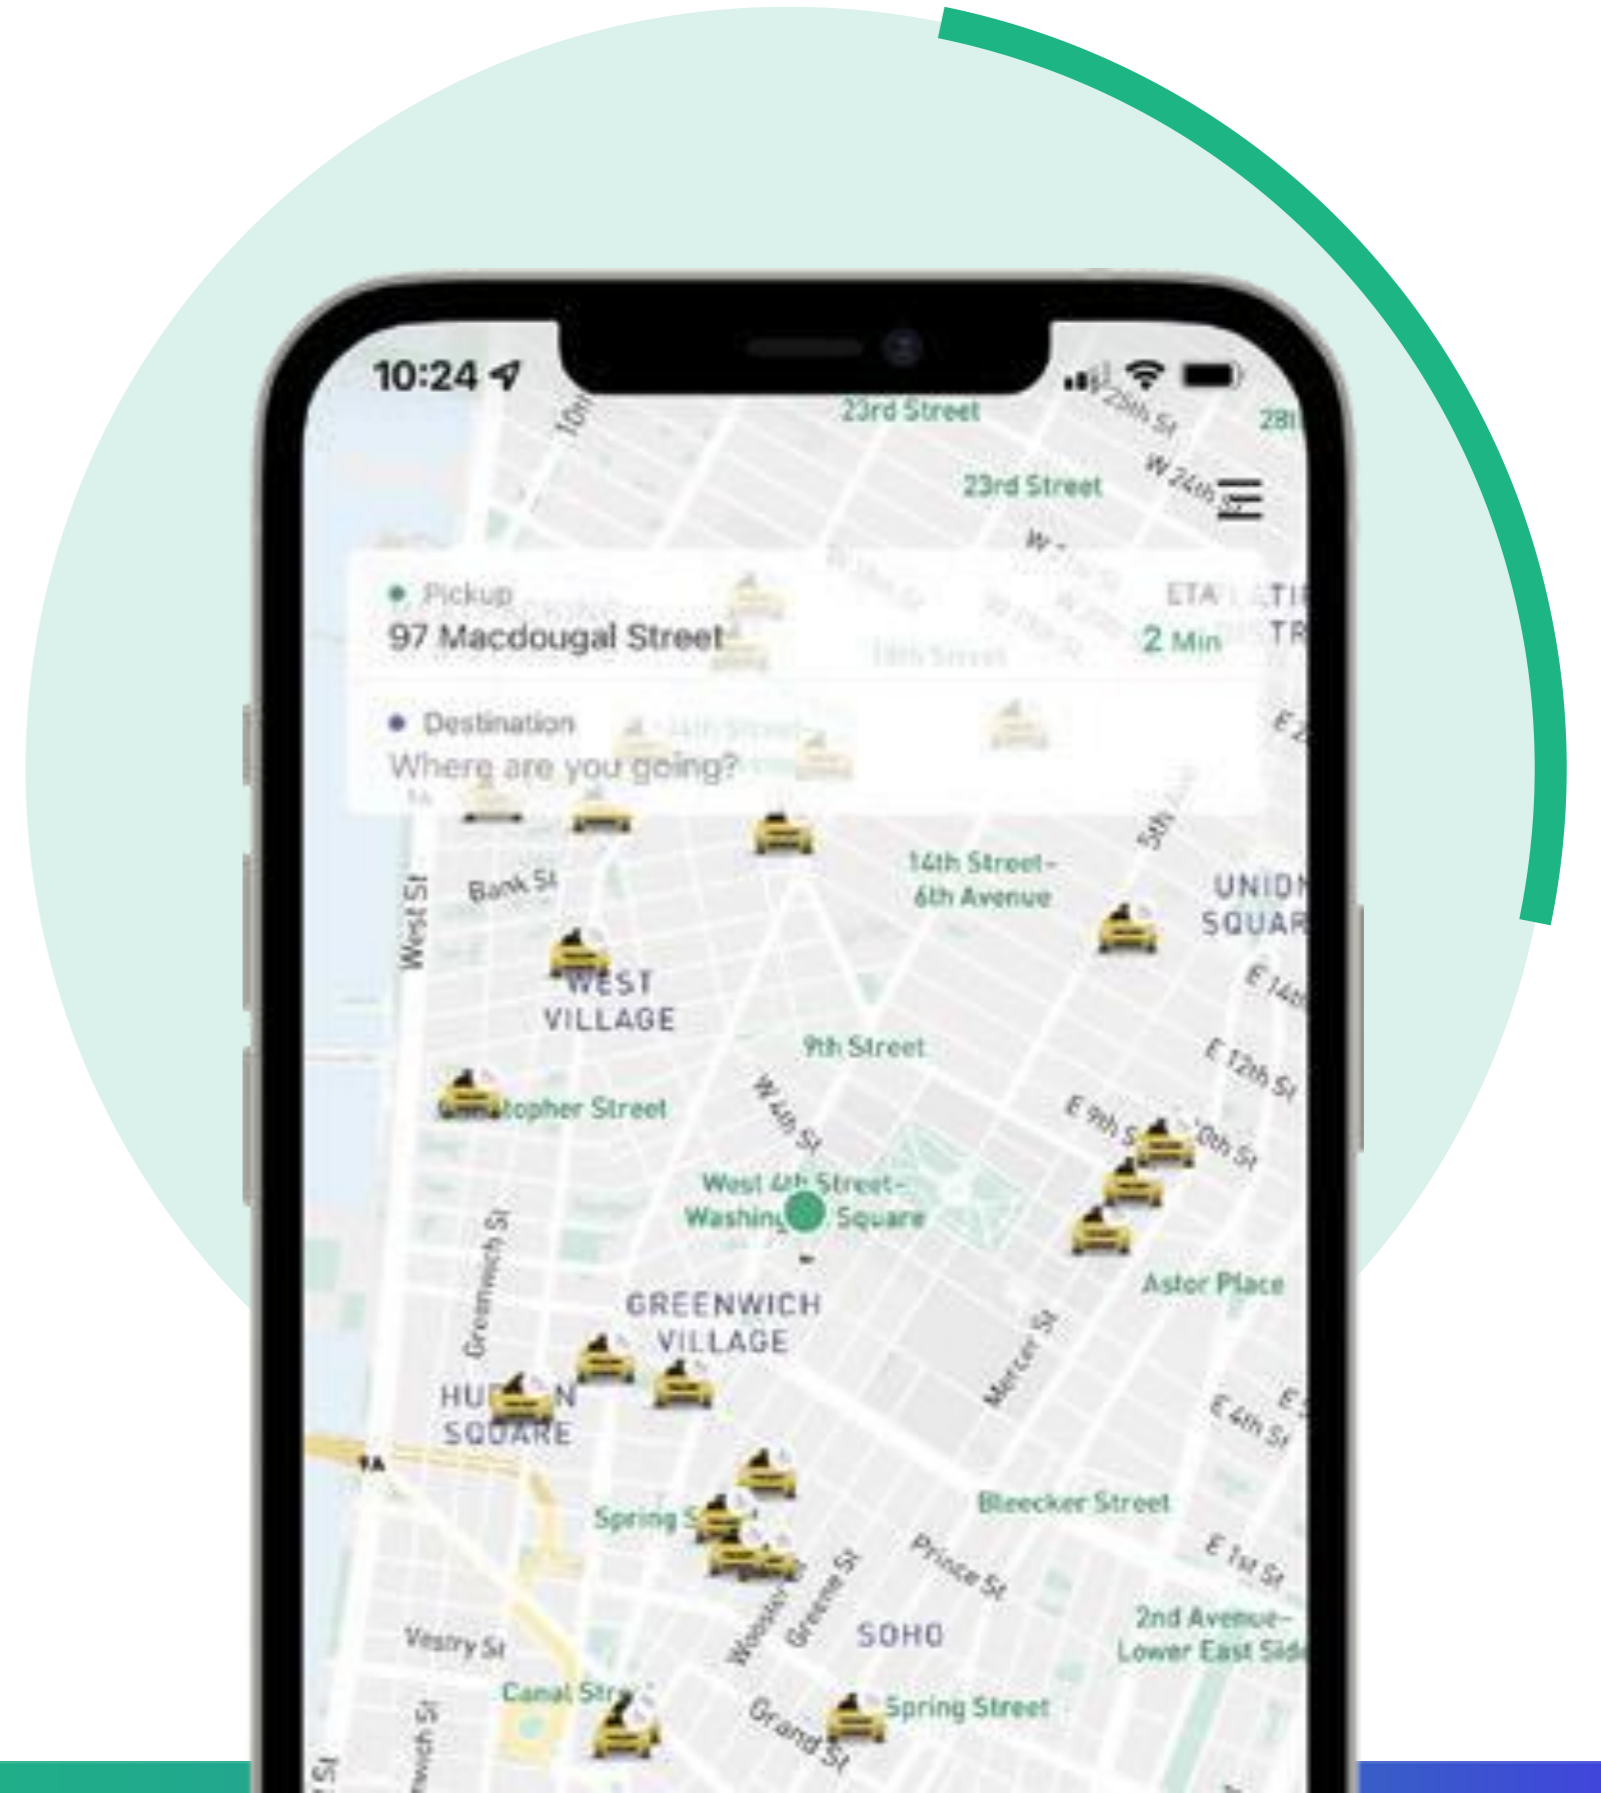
10:24

23rd Street
23rd Street
W 24th St

Pickup
97 Macdougal Street
ETA
2 Min

Destination
Where are you going?

Bank St
West St
14th Street-6th Avenue
UNION SQUARE
WEST VILLAGE
9th Street
E 14th
E 12th St
W 4th St
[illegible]topher Street
E 9th St
West 4th Street-Washington Square
GREENWICH VILLAGE
Astor Place
Greenwich St
HUDSON SQUARE
Mercer St
E 4th St
Spring St
Bleecker Street
Prince St
E 1st St
Vestry St
Wooster St
Greene St
SOHO
2nd Avenue-Lower East Side
Canal Street
Grand St
Spring Street